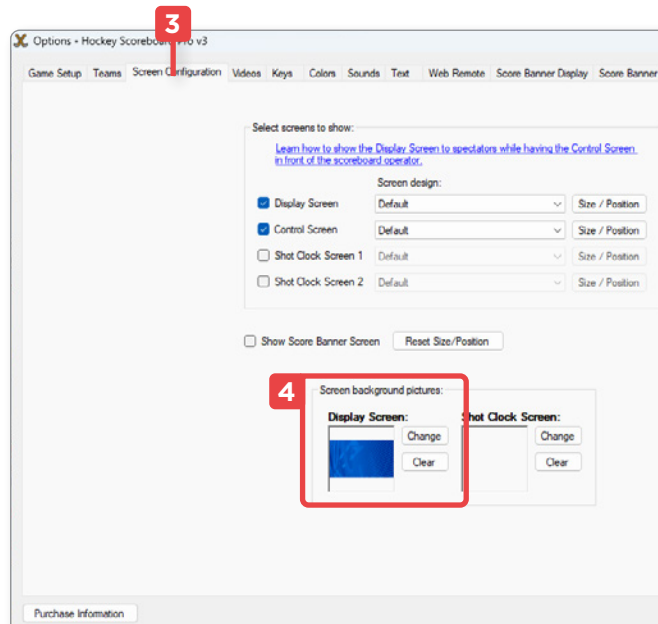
3

Options - Hockey Scoreboard Pro v3

Game Setup | Teams | Screen Configuration | Videos | Keys | Colors | Sounds | Text | Web Remote | Score Banner Display | Score Banner

Select screens to show:

Learn how to show the Display Screen to spectators while having the Control Screen in front of the scoreboard operator.

Screen design:

| | | |
|---|---|---|
| Display Screen | Default | Size / Position |
| Control Screen | Default | Size / Position |
| Shot Clock Screen 1 | Default | Size / Position |
| Shot Clock Screen 2 | Default | Size / Position |

Show Score Banner Screen

Reset Size/Position

4

Screen background pictures:

Display Screen:

Change

Clear

Shot Clock Screen:

Change

Clear

Purchase Information